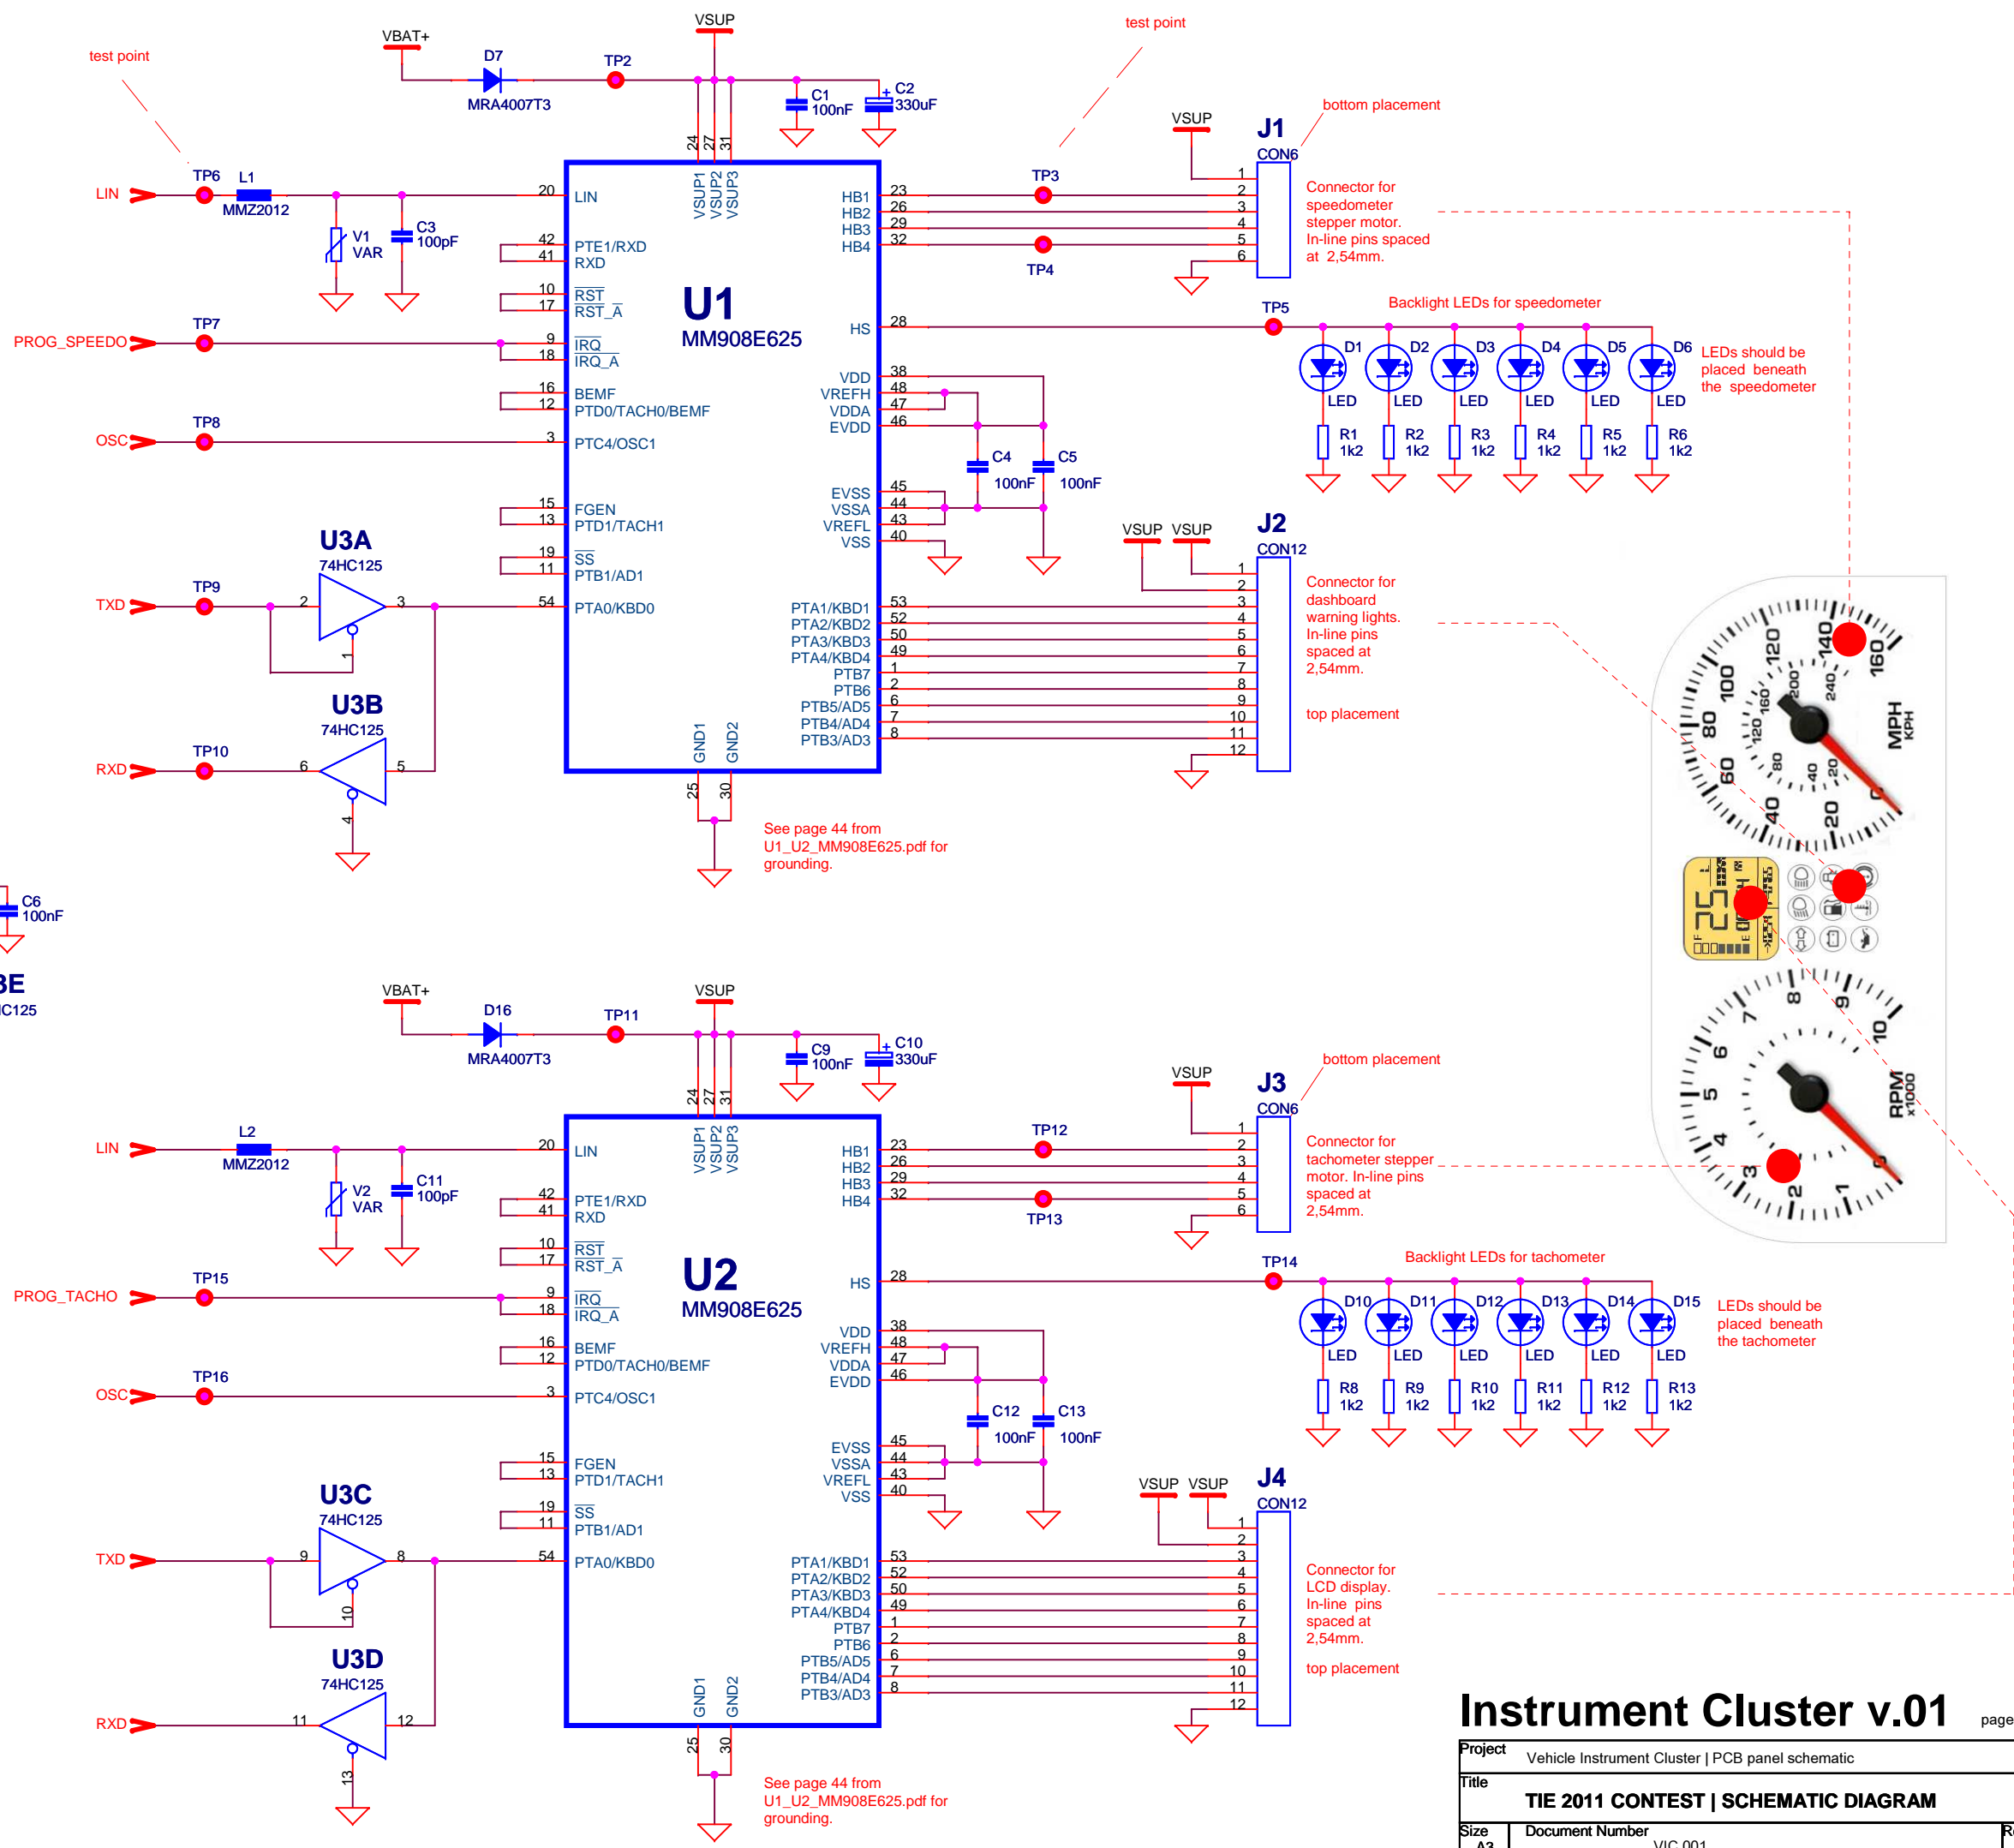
test point

VBAT+

D7

MRA4007T3

TP2

VSUP

C1
100nF

C2
330uF

test point

bottom placement

VSUP

J1
CON6

LIN

TP6

L1

MMZ2012

V1
VAR

C3
100pF

20 LIN

24 27 31
VSUP1 VSUP2 VSUP3

HB1 23
HB2 26
HB3 29
HB4 32

TP3

TP4

1 2 3 4 5 6

Connector for speedometer stepper motor. In-line pins spaced at 2,54mm.

42 PTE1/RXD
41 RXD

10 $\overline{RST}$
17 $\overline{RST\_A}$

U1
MM908E625

HS 28

TP5

Backlight LEDs for speedometer

PROG_SPEEDO

TP7

9 $\overline{IRQ}$
18 $\overline{IRQ\_A}$

D1 D2 D3 D4 D5 D6

LED LED LED LED LED LED

LEDs should be placed beneath the speedometer

16 BEMF
12 PTD0/TACH0/BEMF

VDD 38
VREFH 48
VDDA 47
EVDD 46

R1 1k2
R2 1k2
R3 1k2
R4 1k2
R5 1k2
R6 1k2

OSC

TP8

3 PTC4/OSC1

C4
100nF

C5
100nF

15 FGEN
13 PTD1/TACH1

EVSS 45
VSSA 44
VREFL 43
VSS 40

U3A
74HC125

19 $\overline{SS}$
11 PTB1/AD1

VSUP VSUP

J2
CON12

TXD

TP9

2 3 1

54 PTA0/KBD0

PTA1/KBD1 53
PTA2/KBD2 52
PTA3/KBD3 50
PTA4/KBD4 49
PTB7 1
PTB6 2
PTB5/AD5 6
PTB4/AD4 7
PTB3/AD3 8

1 2 3 4 5 6 7 8 9 10 11 12

Connector for dashboard warning lights. In-line pins spaced at 2,54mm.

top placement

U3B
74HC125

RXD

TP10

6 5 4

GND1 GND2

25 30

See page 44 from U1_U2_MM908E625.pdf for grounding.

C6
100nF

3E
IC125

VBAT+

D16

MRA4007T3

TP11

VSUP

C9
100nF

C10
330uF

bottom placement

VSUP

J3
CON6

LIN

L2

MMZ2012

V2
VAR

C11
100pF

20 LIN

24 27 31
VSUP1 VSUP2 VSUP3

HB1 23
HB2 26
HB3 29
HB4 32

TP12

TP13

1 2 3 4 5 6

Connector for tachometer stepper motor. In-line pins spaced at 2,54mm.

42 PTE1/RXD
41 RXD

10 $\overline{RST}$
17 $\overline{RST\_A}$

U2
MM908E625

HS 28

TP14

Backlight LEDs for tachometer

PROG_TACHO

TP15

9 $\overline{IRQ}$
18 $\overline{IRQ\_A}$

D10 D11 D12 D13 D14 D15

LED LED LED LED LED LED

LEDs should be placed beneath the tachometer

16 BEMF
12 PTD0/TACH0/BEMF

VDD 38
VREFH 48
VDDA 47
EVDD 46

R8 1k2
R9 1k2
R10 1k2
R11 1k2
R12 1k2
R13 1k2

OSC

TP16

3 PTC4/OSC1

C12
100nF

C13
100nF

15 FGEN
13 PTD1/TACH1

EVSS 45
VSSA 44
VREFL 43
VSS 40

U3C
74HC125

19 $\overline{SS}$
11 PTB1/AD1

VSUP VSUP

J4
CON12

TXD

9 8 10

54 PTA0/KBD0

PTA1/KBD1 53
PTA2/KBD2 52
PTA3/KBD3 50
PTA4/KBD4 49
PTB7 1
PTB6 2
PTB5/AD5 6
PTB4/AD4 7
PTB3/AD3 8

1 2 3 4 5 6 7 8 9 10 11 12

Connector for LCD display. In-line pins spaced at 2,54mm.

top placement

U3D
74HC125

RXD

11 12 13

GND1 GND2

25 30

See page 44 from U1_U2_MM908E625.pdf for grounding.

20 40 60 80 100 120 140 160
MPH
KPH
40 80 120 160 200 240

25

1 2 3 4 5 6 7 8 9 10
RPM
x1000

Instrument Cluster v.01

page

Project
Vehicle Instrument Cluster | PCB panel schematic

Title
TIE 2011 CONTEST | SCHEMATIC DIAGRAM

Size
A3

Document Number
VIC 001

R